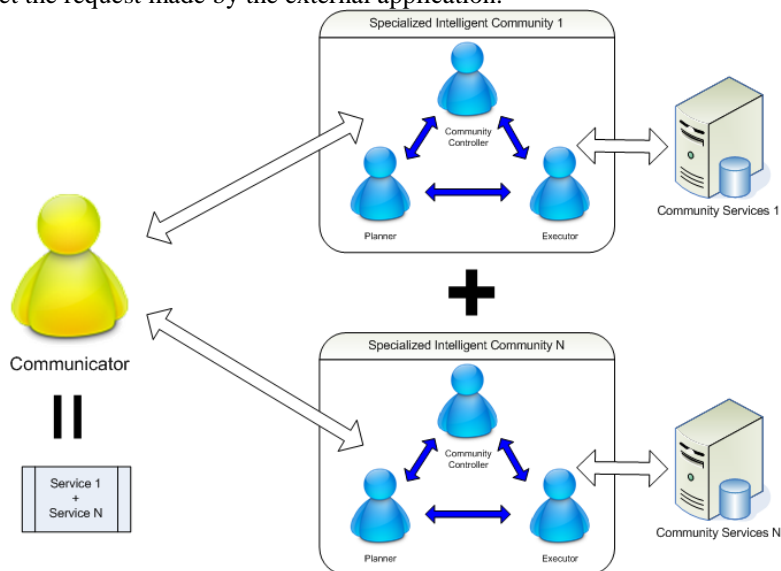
et the request made by the external application.

Specialized Intelligent Community 1

Community Controller

Planner

Executor

Community Services 1

Communicator

Specialized Intelligent Community N

Community Controller

Planner

Executor

Community Services N

Service 1
+
Service N